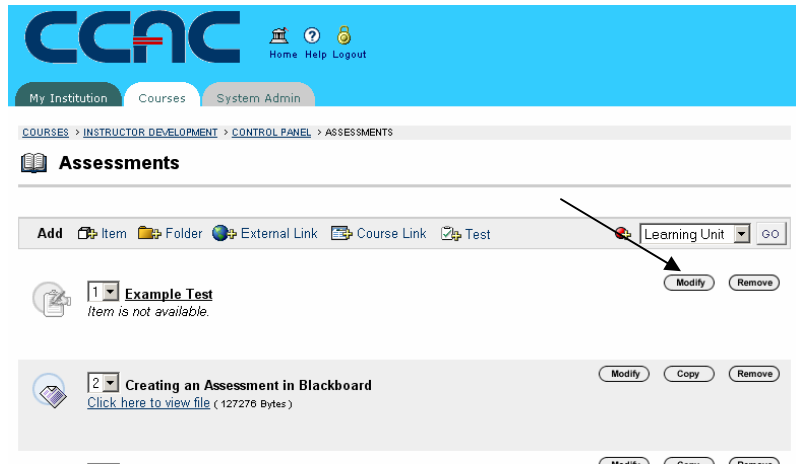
CCAC

Home Help Logout

My Institution Courses System Admin

COURSES > INSTRUCTOR DEVELOPMENT > CONTROL PANEL > ASSESSMENTS

Assessments

Add Item Folder External Link Course Link Test

Learning Unit GO

1 Example Test
Item is not available.

Modify Remove

2 Creating an Assessment in Blackboard
Click here to view file ( 127276 Bytes )

Modify Copy Remove

Modify Copy Remove